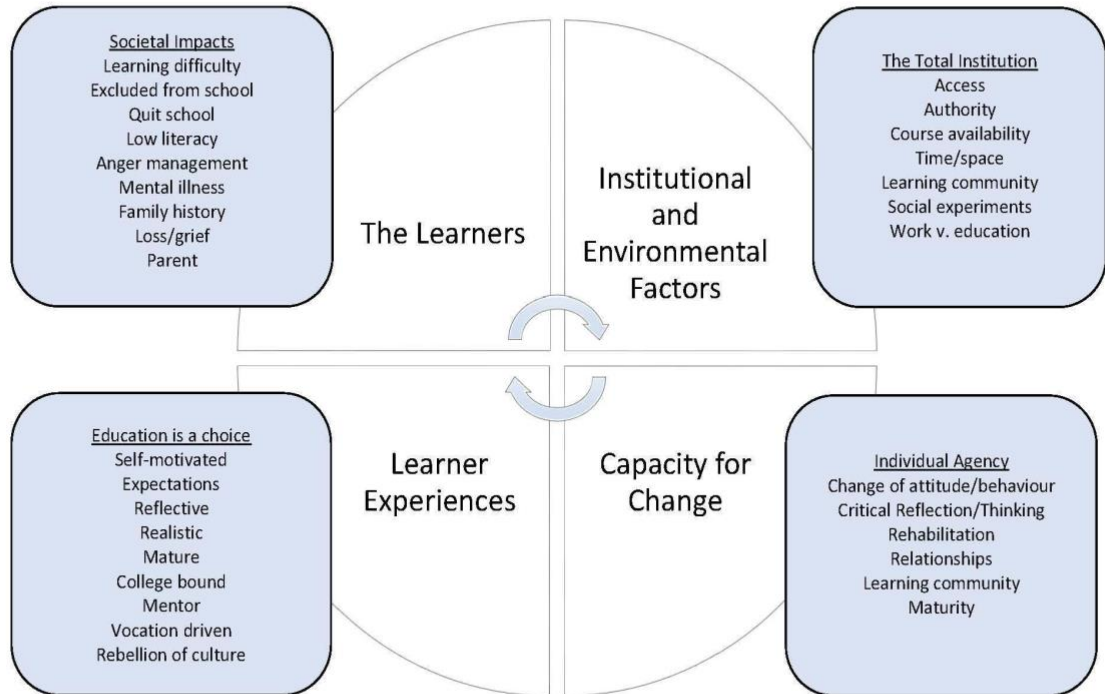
Societal Impacts
Learning difficulty
Excluded from school
Quit school
Low literacy
Anger management
Mental illness
Family history
Loss/grief
Parent

The Learners

Institutional and Environmental Factors

The Total Institution
Access
Authority
Course availability
Time/space
Learning community
Social experiments
Work v. education

Education is a choice
Self-motivated
Expectations
Reflective
Realistic
Mature
College bound
Mentor
Vocation driven
Rebellion of culture

Learner Experiences

Capacity for Change

Individual Agency
Change of attitude/behaviour
Critical Reflection/Thinking
Rehabilitation
Relationships
Learning community
Maturity